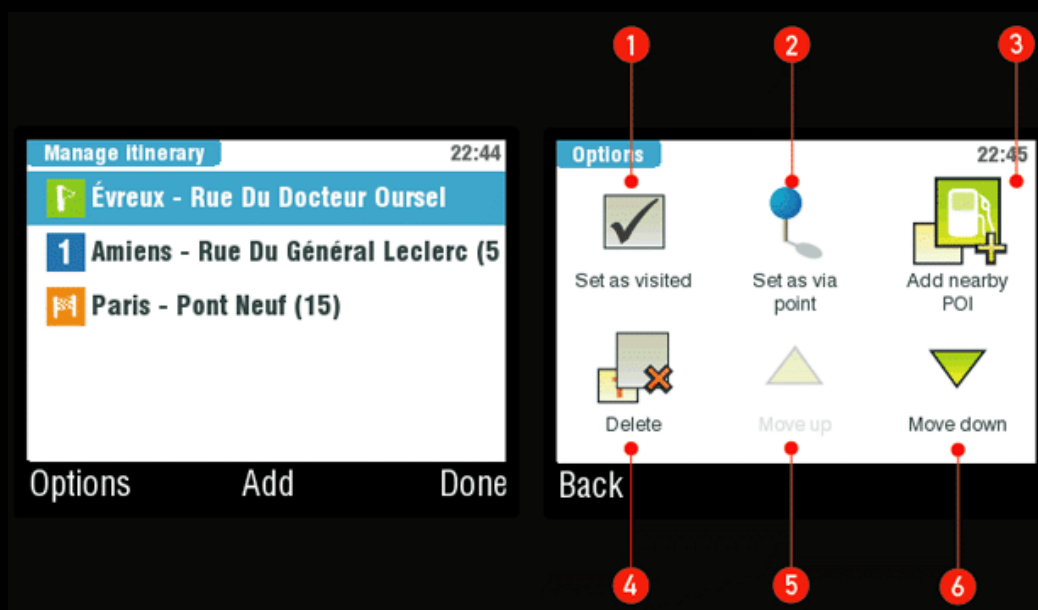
Manage itinerary 22:44

Évreux - Rue Du Docteur Oursel

1 Amiens - Rue Du Général Leclerc (5

Paris - Pont Neuf (15)

Options Add Done

1 2 3

Options 22:45

Set as visited

Set as via point

Add nearby POI

Delete

Move up

Move down

Back

4 5 6